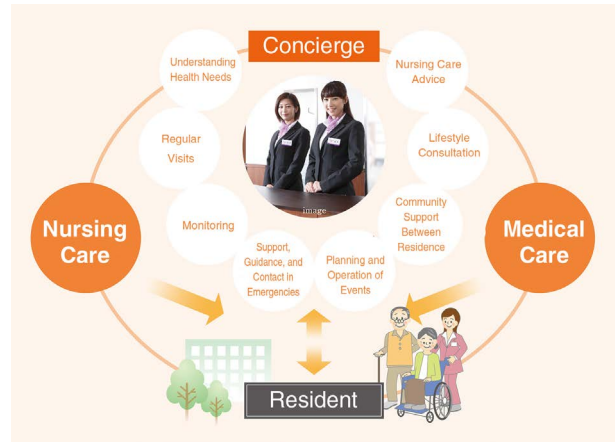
Concierge

Understanding Health Needs

Nursing Care Advice

Regular Visits

Lifestyle Consultation

image

Monitoring

Community Support Between Residence

Support, Guidance, and Contact in Emergencies

Planning and Operation of Events

Nursing Care

Medical Care

Resident